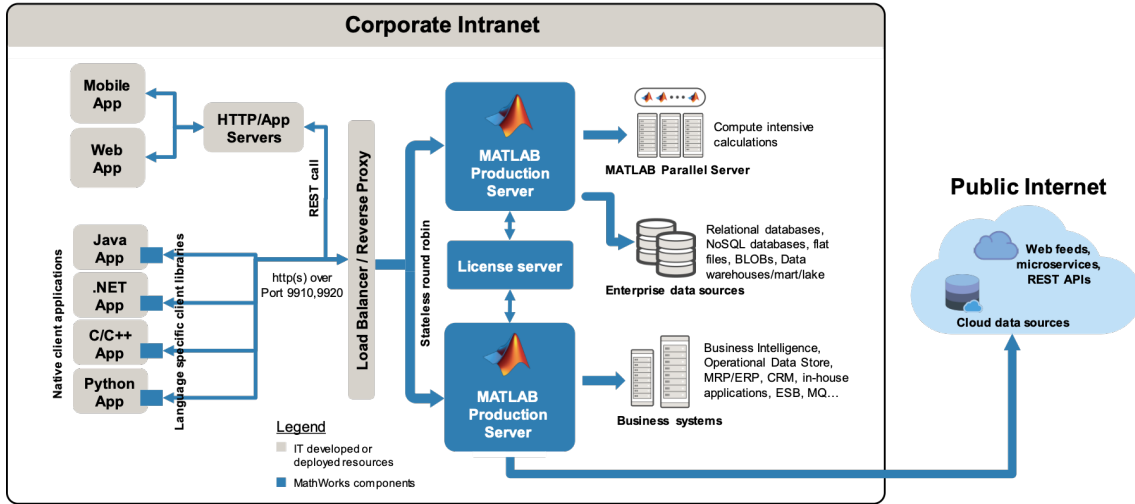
Corporate Intranet

Mobile App

Web App

HTTP/App Servers

REST call

Native client applications

Java App

.NET App

C/C++ App

Python App

Language specific client libraries

http(s) over Port 9910,9920

Load Balancer / Reverse Proxy

Stateless round robin

MATLAB Production Server

License server

MATLAB Production Server

MATLAB Parallel Server

Compute intensive calculations

Relational databases, NoSQL databases, flat files, BLOBs, Data warehouses/mart/lake

Enterprise data sources

Business Intelligence, Operational Data Store, MRP/ERP, CRM, in-house applications, ESB, MQ...

Business systems

Legend

IT developed or deployed resources

MathWorks components

Public Internet

Web feeds, microservices, REST APIs

Cloud data sources